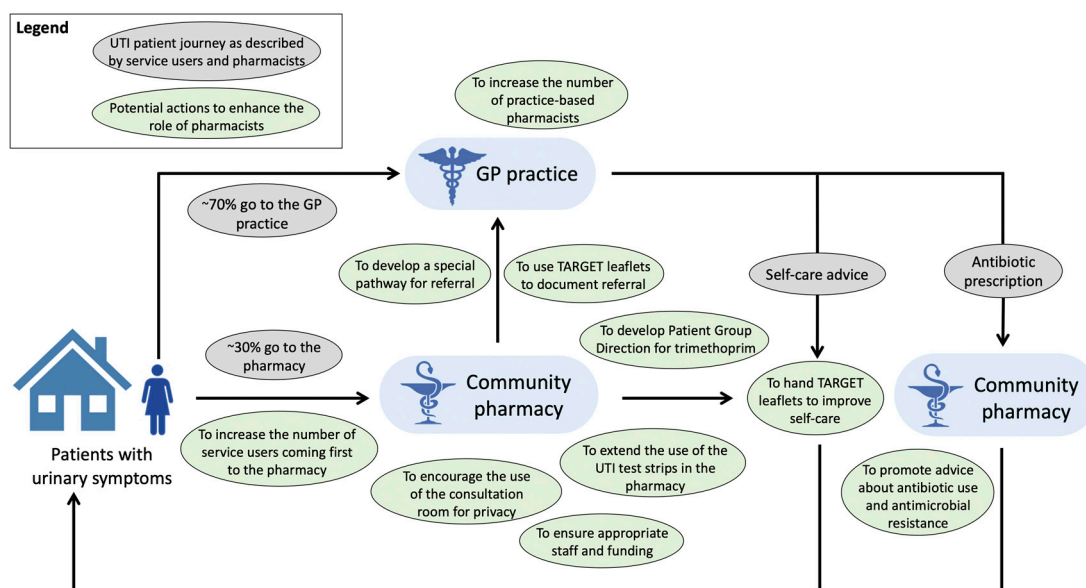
Legend

UTI patient journey as described by service users and pharmacists

Potential actions to enhance the role of pharmacists

To increase the number of practice-based pharmacists

GP practice

~70% go to the GP practice

To develop a special pathway for referral

To use TARGET leaflets to document referral

Self-care advice

Antibiotic prescription

To develop Patient Group Direction for trimethoprim

~30% go to the pharmacy

Community pharmacy

To hand TARGET leaflets to improve self-care

Community pharmacy

Patients with urinary symptoms

To increase the number of service users coming first to the pharmacy

To extend the use of the UTI test strips in the pharmacy

To encourage the use of the consultation room for privacy

To promote advice about antibiotic use and antimicrobial resistance

To ensure appropriate staff and funding